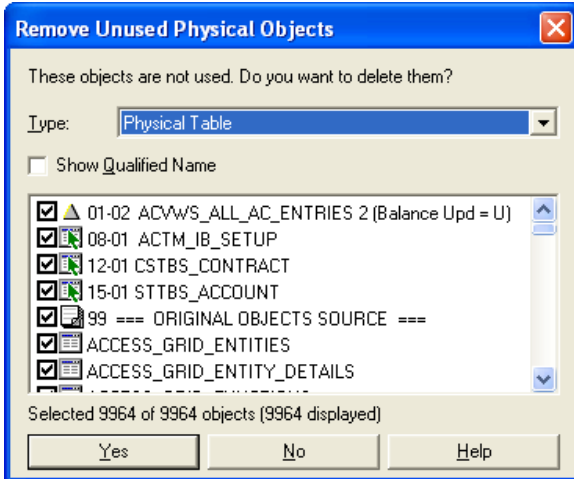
Remove Unused Physical Objects

These objects are not used. Do you want to delete them?

Type: Physical Table

Show Qualified Name

01-02 ACVWS_ALL_AC_ENTRIES 2 (Balance Upd = U)
08-01 ACTM_IB_SETUP
12-01 CSTBS_CONTRACT
15-01 STTBS_ACCOUNT
99 === ORIGINAL OBJECTS SOURCE ===
ACCESS_GRID_ENTITIES
ACCESS_GRID_ENTITY_DETAILS
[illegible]

Selected 9964 of 9964 objects (9964 displayed)

Yes No Help